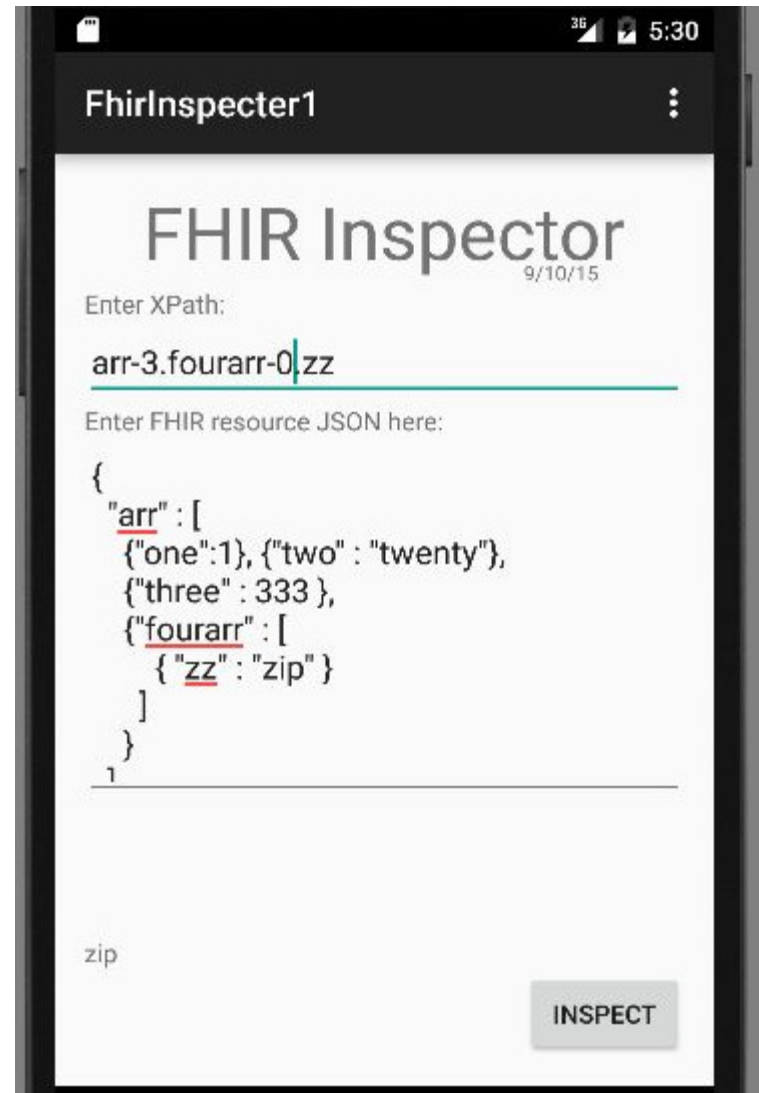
3G 5:30

FhirInspecter1

FHIR Inspector
9/10/15

Enter XPath:

arr-3.fourarr-0.zz

Enter FHIR resource JSON here:

{
"arr" : [
{"one":1}, {"two" : "twenty"},
{"three" : 333 },
{"fourarr" : [
{ "zz" : "zip" }
]
}
]

zip

INSPECT